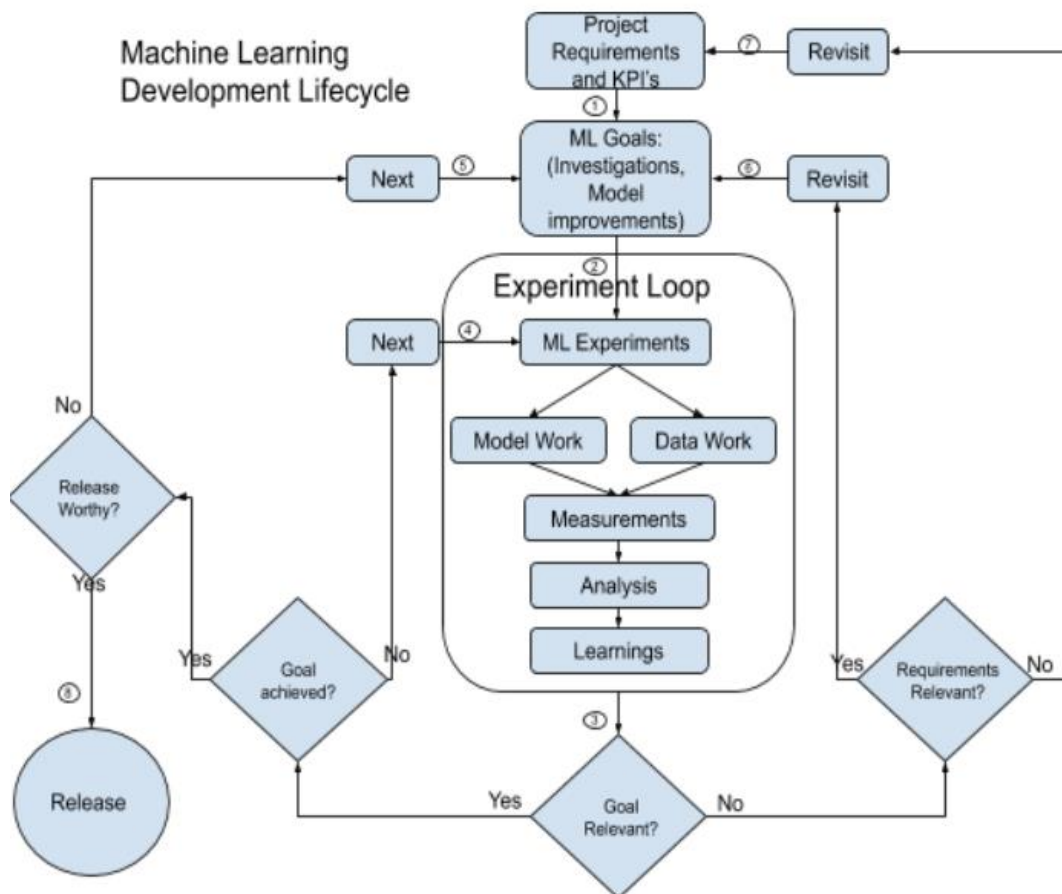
Machine Learning Development Lifecycle

Project Requirements and KPI's

⑦

Revisit

①

ML Goals: (Investigations, Model improvements)

Next

⑤

⑥

Revisit

②

Experiment Loop

Next

④

ML Experiments

Model Work

Data Work

Measurements

Analysis

Learnings

No

Release Worthy?

Yes

Yes

Goal achieved?

No

Yes

Requirements Relevant?

No

⑧

Release

③

Yes

Goal Relevant?

No